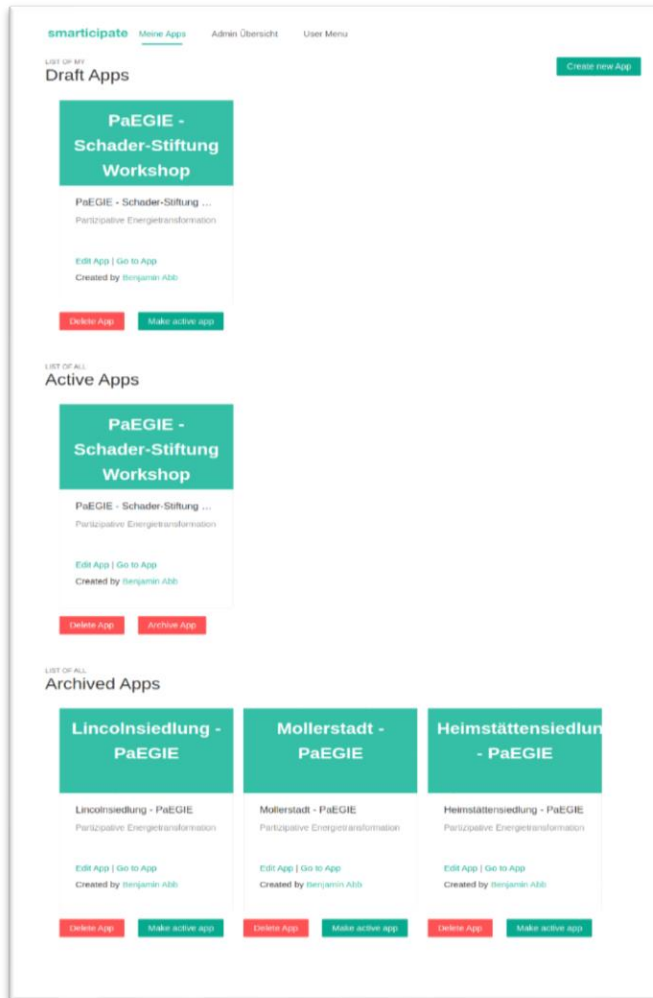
smarticipate Meine Apps Admin Übersicht User Menu

LIST OF MY
Draft Apps

Create new App

PaEGIE - Schader-Stiftung Workshop

PaEGIE - Schader-Stiftung ...
Partizipative Energietransformation

Edit App | Go to App
Created by Benjamin Abb

Delete App Make active app

LIST OF ALL
Active Apps

PaEGIE - Schader-Stiftung Workshop

PaEGIE - Schader-Stiftung ...
Partizipative Energietransformation

Edit App | Go to App
Created by Benjamin Abb

Delete App Archive App

LIST OF ALL
Archived Apps

Lincolnsiedlung - PaEGIE

Lincolnsiedlung - PaEGIE
Partizipative Energietransformation

Edit App | Go to App
Created by Benjamin Abb

Delete App Make active app

Mollerstadt - PaEGIE

Mollerstadt - PaEGIE
Partizipative Energietransformation

Edit App | Go to App
Created by Benjamin Abb

Delete App Make active app

Heimstättensiedlun - PaEGIE

Heimstättensiedlung - PaEGIE
Partizipative Energietransformation

Edit App | Go to App
Created by Benjamin Abb

Delete App Make active app